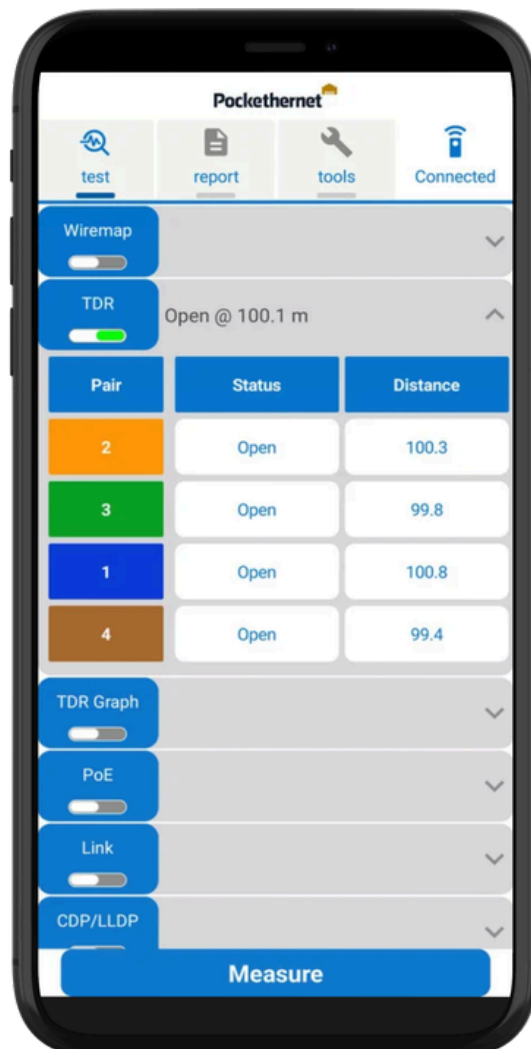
Pockethernet

test
report
tools
Connected

Wiremap

TDR
Open @ 100.1 m

| Pair | Status | Distance |
|---|---|---|
| 2 | Open | 100.3 |
| 3 | Open | 99.8 |
| 1 | Open | 100.8 |
| 4 | Open | 99.4 |

TDR Graph

PoE

Link

CDP/LLDP

Measure